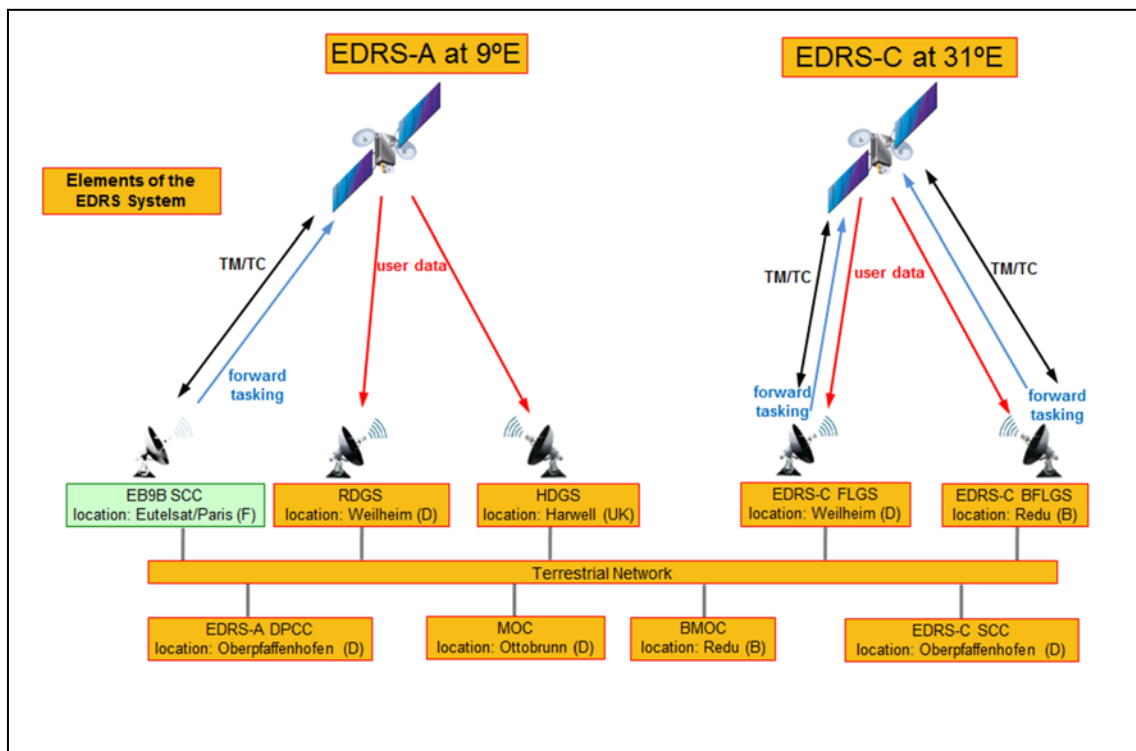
EDRS-A at 9ºE

EDRS-C at 31ºE

Elements of the EDRS System

TM/TC

forward tasking

user data

TM/TC

user data

TM/TC

forward tasking

forward tasking

EB9B SCC
location: Eutelsat/Paris (F)

RDGS
location: Weilheim (D)

HDGS
location: Harwell (UK)

EDRS-C FLGS
location: Weilheim (D)

EDRS-C BFLGS
location: Redu (B)

Terrestrial Network

EDRS-A DPCC
location: Oberpfaffenhofen (D)

MOC
location: Ottobrunn (D)

BMOC
location: Redu (B)

EDRS-C SCC
location: Oberpfaffenhofen (D)